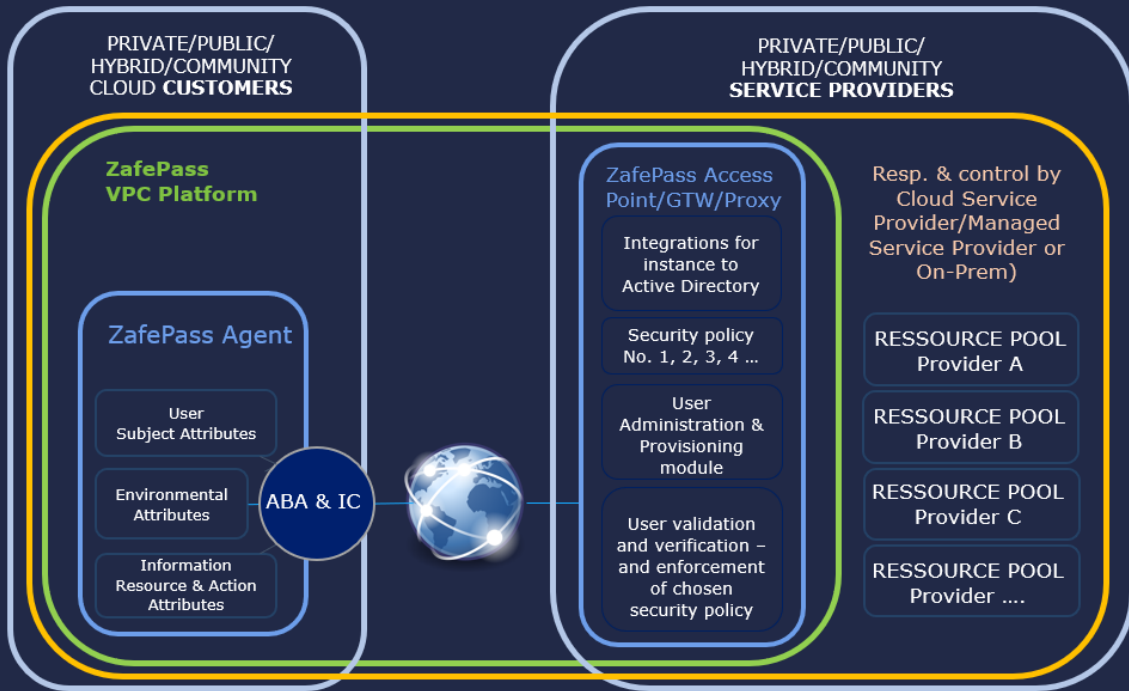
PRIVATE/PUBLIC/
HYBRID/COMMUNITY
CLOUD CUSTOMERS

PRIVATE/PUBLIC/
HYBRID/COMMUNITY
SERVICE PROVIDERS

ZafePass
VPC Platform

ZafePass Agent

User
Subject Attributes

Environmental
Attributes

Information
Resource & Action
Attributes

ABA & IC

ZafePass Access
Point/GTW/Proxy

Integrations for
instance to
Active Directory

Security policy
No. 1, 2, 3, 4 ...

User
Administration &
Provisioning
module

User validation
and verification –
and enforcement
of chosen
security policy

Resp. & control by
Cloud Service
Provider/Managed
Service Provider or
On-Prem)

RESSOURCE POOL
Provider A

RESSOURCE POOL
Provider B

RESSOURCE POOL
Provider C

RESSOURCE POOL
Provider ....